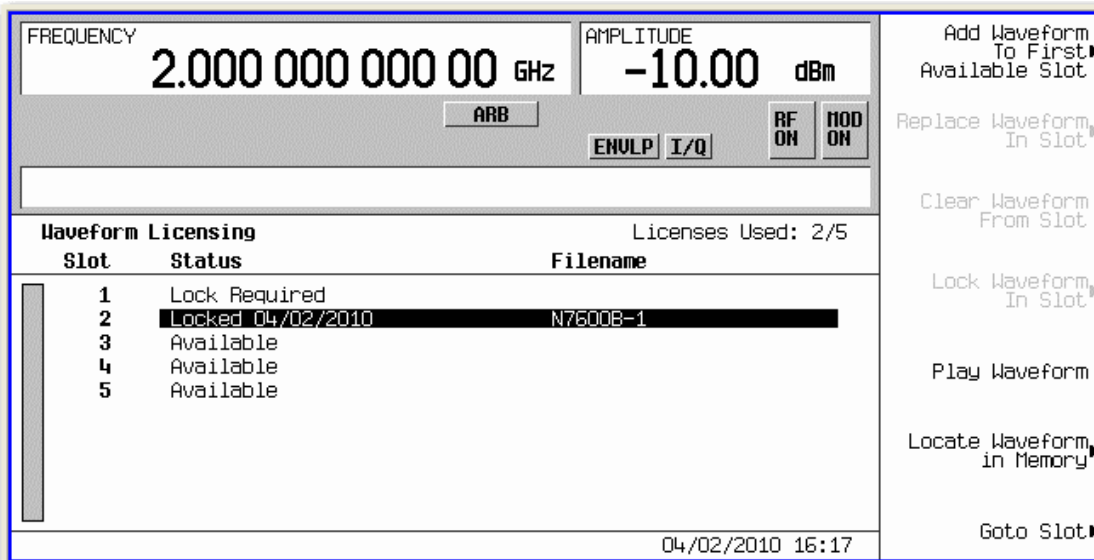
FREQUENCY
2.000 000 000 00 GHz

AMPLITUDE
-10.00 dBm

ARB

ENVLP I/Q

RF ON

MOD ON

Waveform Licensing

Licenses Used: 2/5

| Slot | Status | Filename |
|---|---|---|
| 1 | Lock Required | |
| 2 | Locked 04/02/2010 | N7600B-1 |
| 3 | Available | |
| 4 | Available | |
| 5 | Available | |

04/02/2010 16:17

Add Waveform To First Available Slot

Replace Waveform In Slot

Clear Waveform From Slot

Lock Waveform In Slot

Play Waveform

Locate Waveform in Memory

Goto Slot